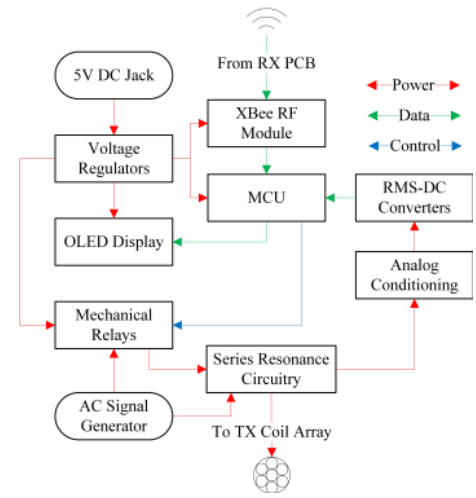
From RX PCB

5V DC Jack

XBee RF Module

Power

Data

Control

Voltage Regulators

MCU

RMS-DC Converters

OLED Display

Analog Conditioning

Mechanical Relays

Series Resonance Circuitry

AC Signal Generator

To TX Coil Array